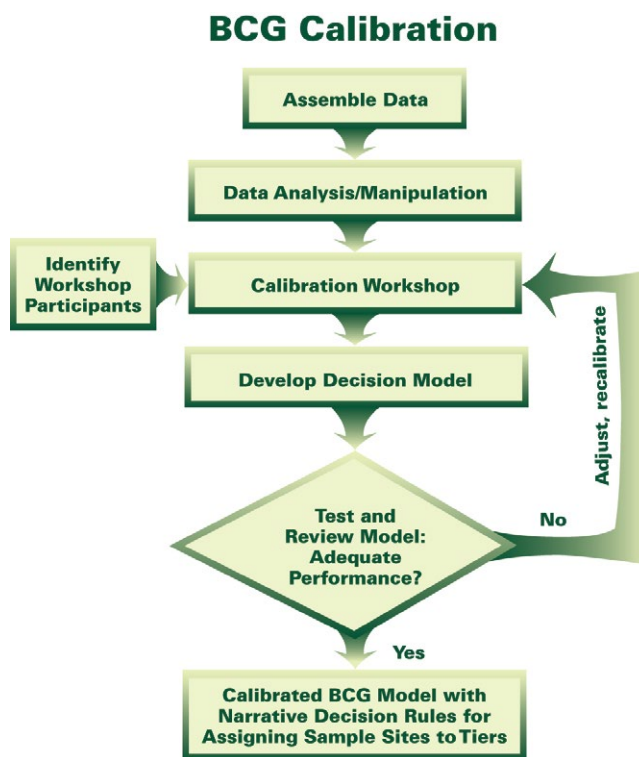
BCG Calibration

Assemble Data

Data Analysis/Manipulation

Identify Workshop Participants

Calibration Workshop

Develop Decision Model

Test and Review Model: Adequate Performance?

No

Adjust, recalibrate

Yes

Calibrated BCG Model with Narrative Decision Rules for Assigning Sample Sites to Tiers